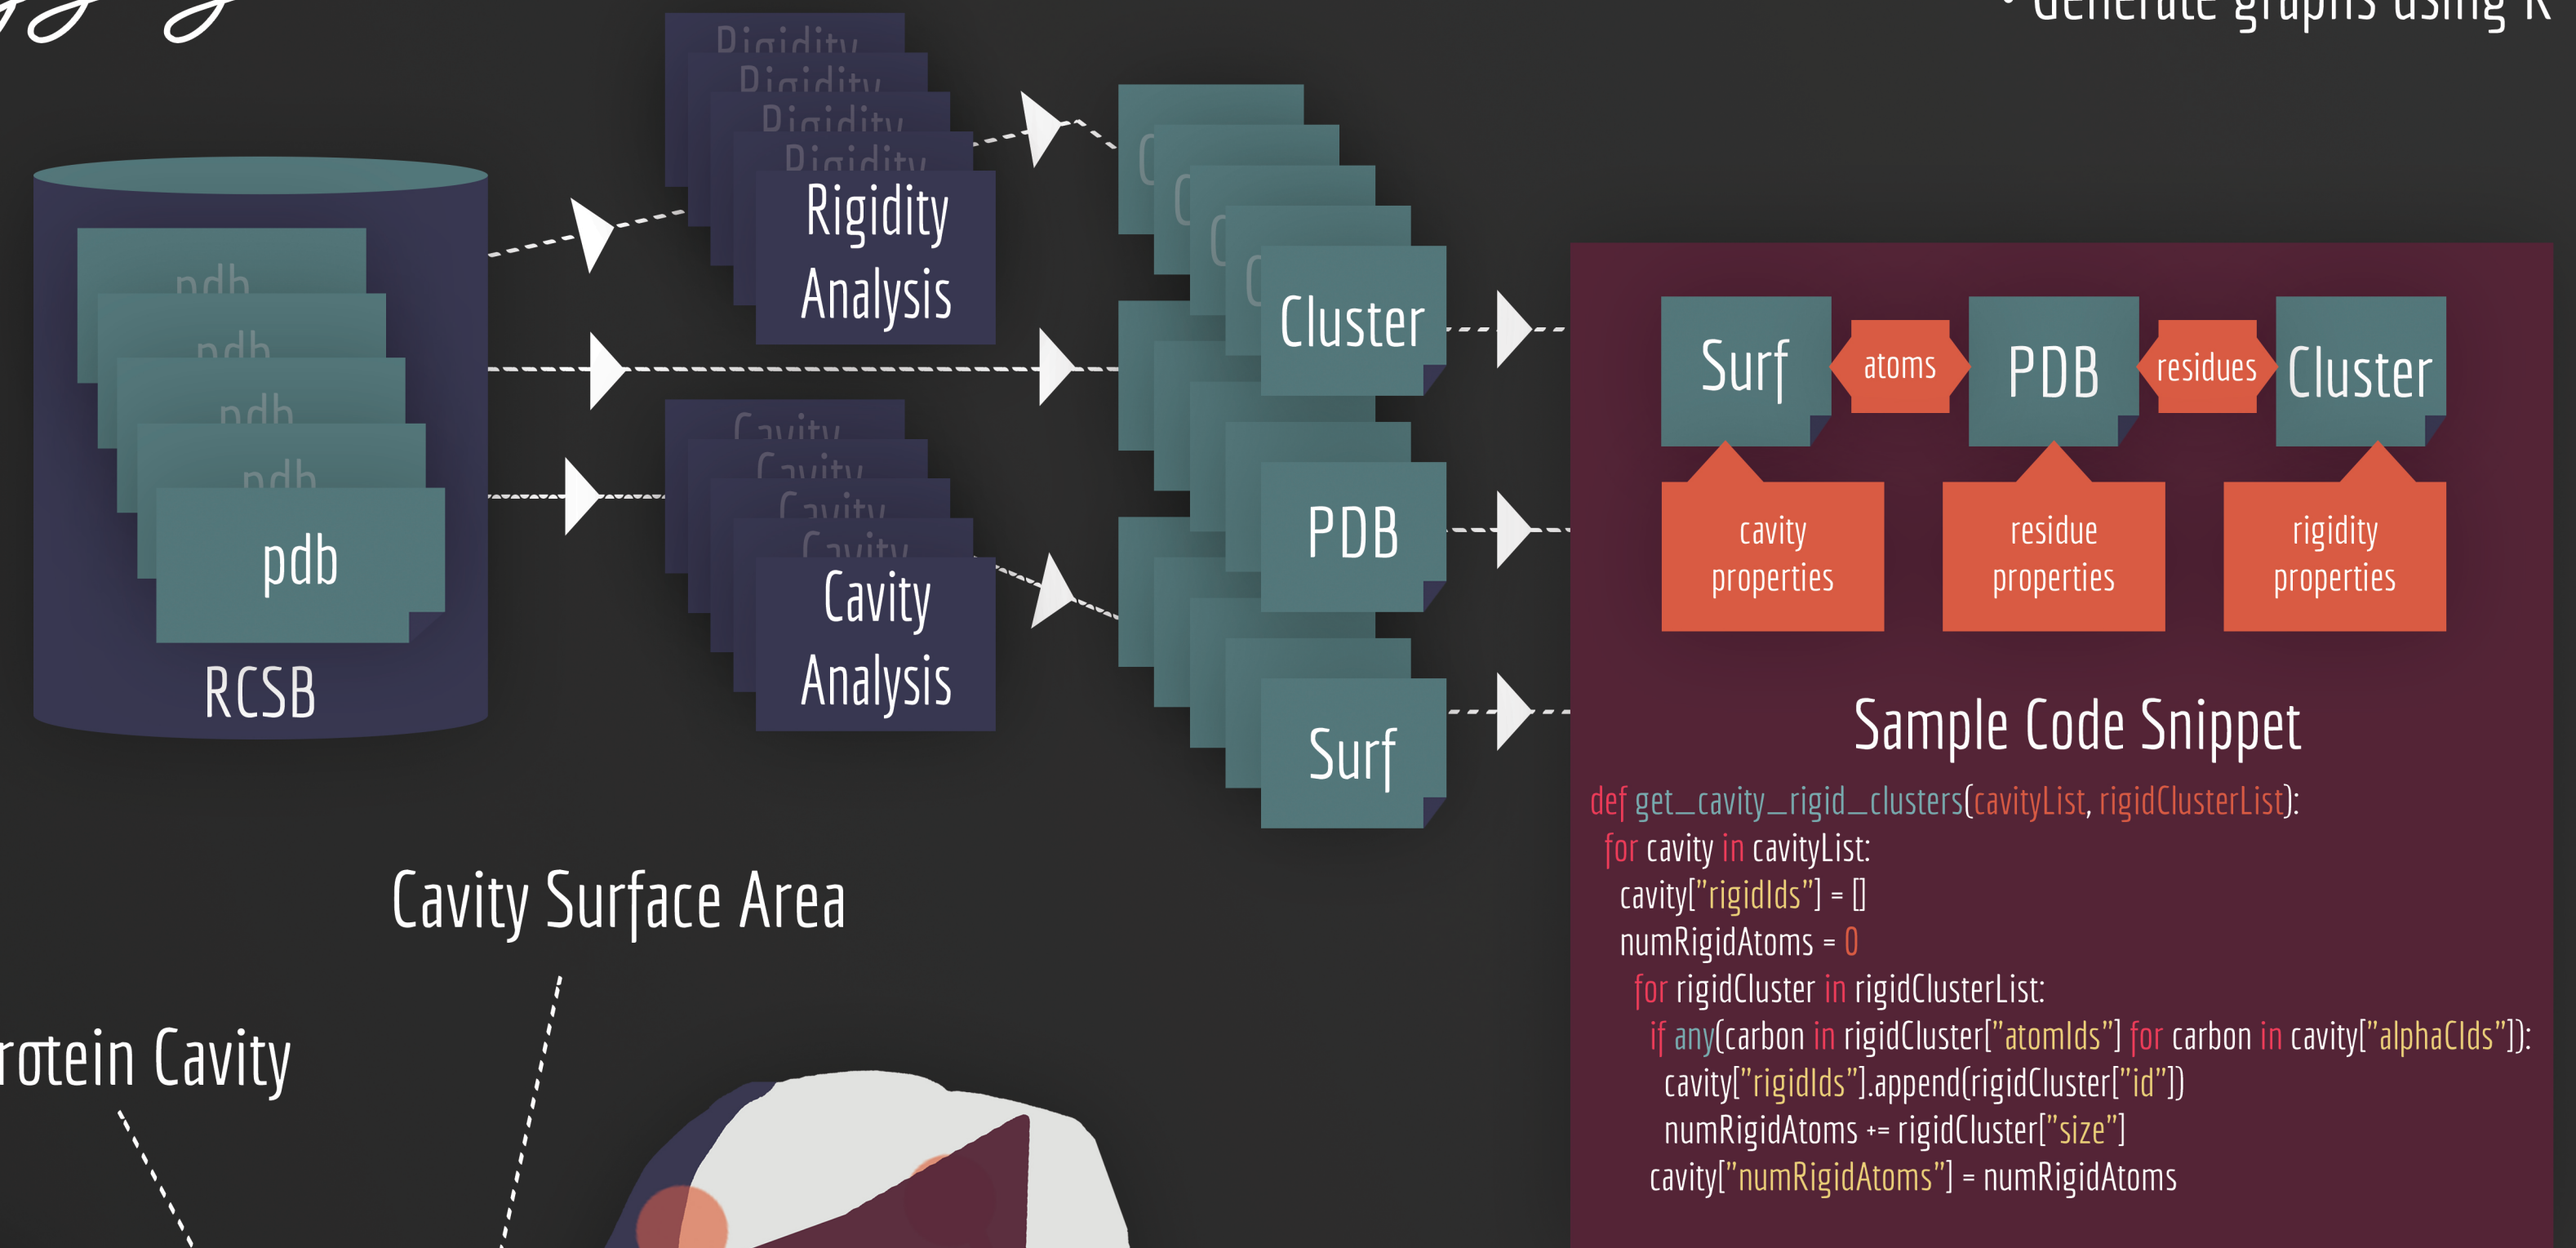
• Generate graphs using R

Rigidity
Rigidity
Rigidity
Rigidity
Rigidity Analysis

pdb
pdb
pdb
pdb
pdb
RCSB

Cavity
Cavity
Cavity
Cavity
Cavity Analysis

Cluster
PDB
Surf

Surf
atoms
PDB
residues
Cluster
cavity properties
residue properties
rigidity properties

Sample Code Snippet

def get_cavity_rigid_clusters(cavityList, rigidClusterList):
 for cavity in cavityList:
  cavity["rigidIds"] = []
  numRigidAtoms = 0
   for rigidCluster in rigidClusterList:
    if any(carbon in rigidCluster["atomIds"] for carbon in cavity["alphaCIds"]):
     cavity["rigidIds"].append(rigidCluster["id"])
     numRigidAtoms += rigidCluster["size"]
   cavity["numRigidAtoms"] = numRigidAtoms

Cavity Surface Area

rotein Cavity